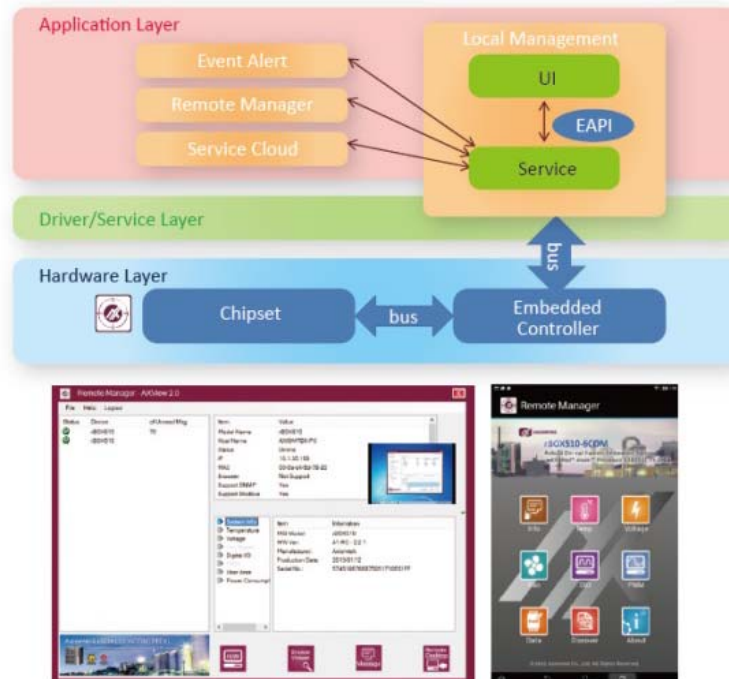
Application Layer

Event Alert

Remote Manager

Service Cloud

Local Management

UI

EAPI

Service

Driver/Service Layer

bus

Hardware Layer

Chipset

bus

Embedded Controller

Remote Manager AXView 2.0

File Help Logout

Status Device

Item Value

Model Name

Remote Manager

rSGX510-6CDM

Info Temp Voltage

Data Date Connect About